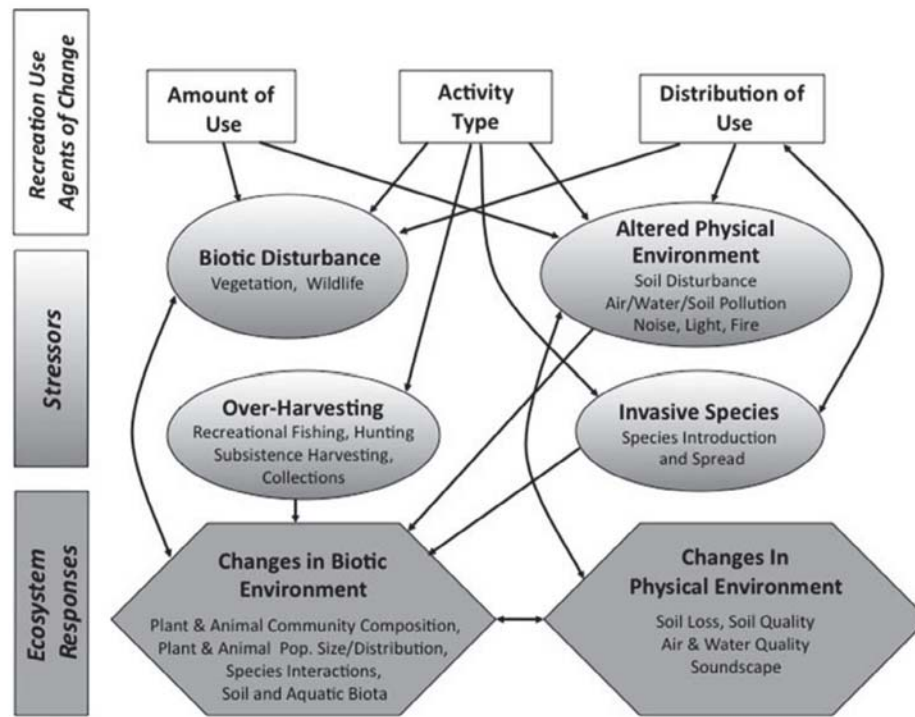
Recreation Use Agents of Change

Stressors

Ecosystem Responses

Amount of Use

Activity Type

Distribution of Use

Biotic Disturbance
Vegetation, Wildlife

Altered Physical Environment
Soil Disturbance
Air/Water/Soil Pollution
Noise, Light, Fire

Over-Harvesting
Recreational Fishing, Hunting
Subsistence Harvesting,
Collections

Invasive Species
Species Introduction and Spread

Changes in Biotic Environment
Plant & Animal Community Composition,
Plant & Animal Pop. Size/Distribution,
Species Interactions,
Soil and Aquatic Biota

Changes In Physical Environment
Soil Loss, Soil Quality
Air & Water Quality
Soundscape